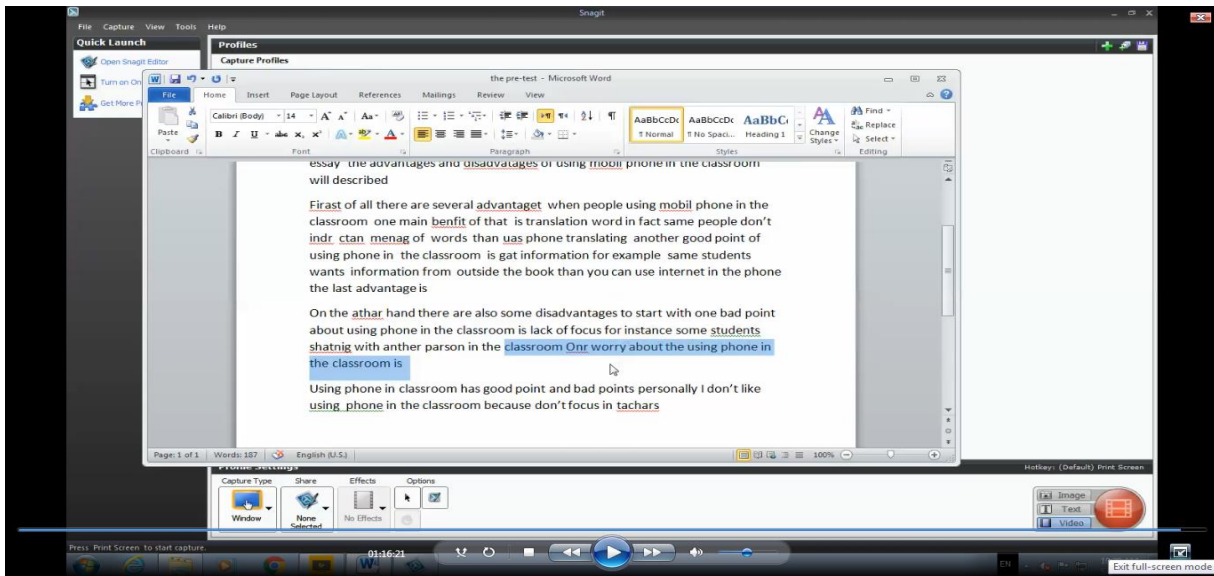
Snagit
File Capture View Tools Help
Quick Launch
Open Snagit Editor
Turn on On
Get More
Profiles
Capture Profiles
the pre-test - Microsoft Word
File Home Insert Page Layout References Mailings Review View
Calibri (Body) 14
Paste
Clipboard Font Paragraph Styles Editing
AaBbCcDc AaBbCcDc AaBbC
¶ Normal ¶ No Spaci... Heading 1
Change Styles
Find
Replace
Select
essay the advantages and disadvatages of using mobil phone in the classroom will described

Firast of all there are several advantaget when people using mobil phone in the classroom one main benfit of that is translation word in fact same people don't indr ctan menag of words than uas phone translating another good point of using phone in the classroom is gat information for example same students wants information from outside the book than you can use internet in the phone the last advantage is

On the athar hand there are also some disadvantages to start with one bad point about using phone in the classroom is lack of focus for instance some students shatnig with anther parson in the classroom Onr worry about the using phone in the classroom is

Using phone in classroom has good point and bad points personally I don't like using phone in the classroom because don't focus in tachars

Page: 1 of 1 Words: 187 English (U.S.) 100%
Profile Settings
Hotkey: (Default) Print Screen
Capture Type Share Effects Options
Window None Selected No Effects
Image
Text
Video
Press Print Screen to start capture.
01:16:21
EN
Exit full-screen mode